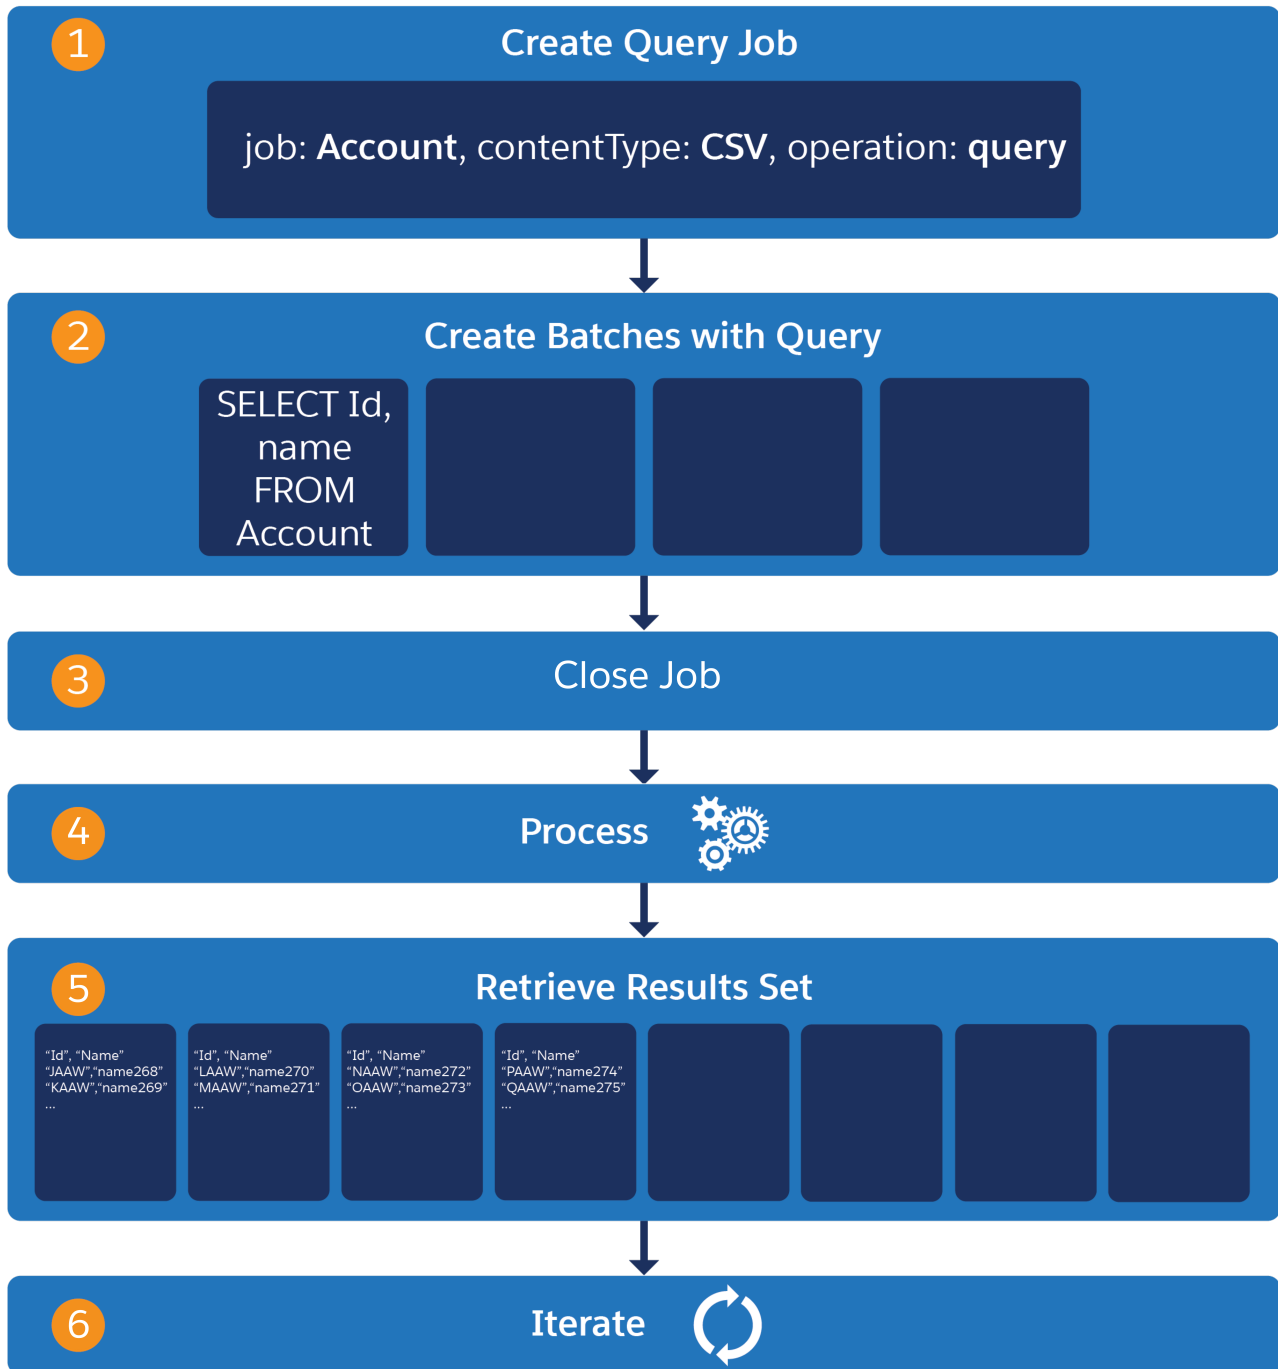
1
Create Query Job

job: Account, contentType: CSV, operation: query

2
Create Batches with Query

SELECT Id, name FROM Account

3
Close Job

4
Process

5
Retrieve Results Set

“Id”, “Name”
“JAAW”,“name268”
“KAAW”,“name269”
...

“Id”, “Name”
“LAAW”,“name270”
“MAAW”,“name271”
...

“Id”, “Name”
“NAAW”,“name272”
“OAAW”,“name273”
...

“Id”, “Name”
“PAAW”,“name274”
“QAAW”,“name275”
...

6
Iterate